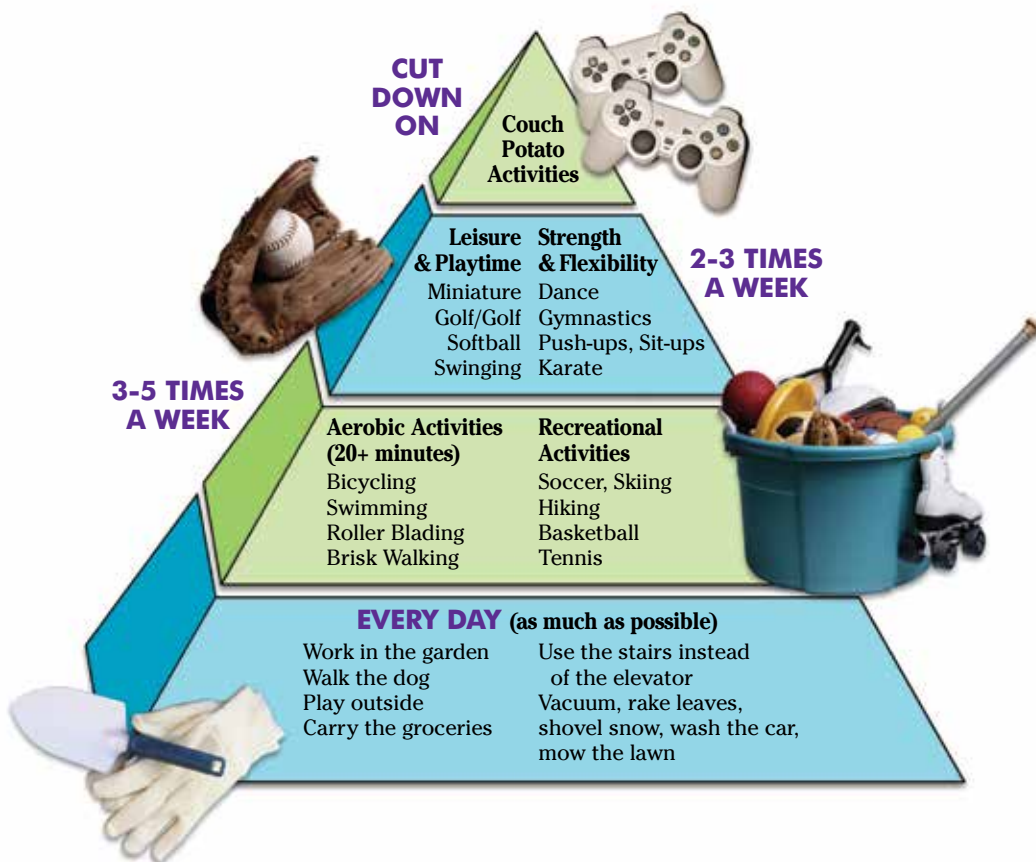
CUT DOWN ON

Couch Potato Activities

Leisure & Playtime
Miniature Golf/Golf
Softball
Swinging

Strength & Flexibility
Dance
Gymnastics
Push-ups, Sit-ups
Karate

2-3 TIMES A WEEK

3-5 TIMES A WEEK

Aerobic Activities (20+ minutes)
Bicycling
Swimming
Roller Blading
Brisk Walking

Recreational Activities
Soccer, Skiing
Hiking
Basketball
Tennis

EVERY DAY (as much as possible)

Work in the garden
Walk the dog
Play outside
Carry the groceries

Use the stairs instead of the elevator
Vacuum, rake leaves, shovel snow, wash the car, mow the lawn